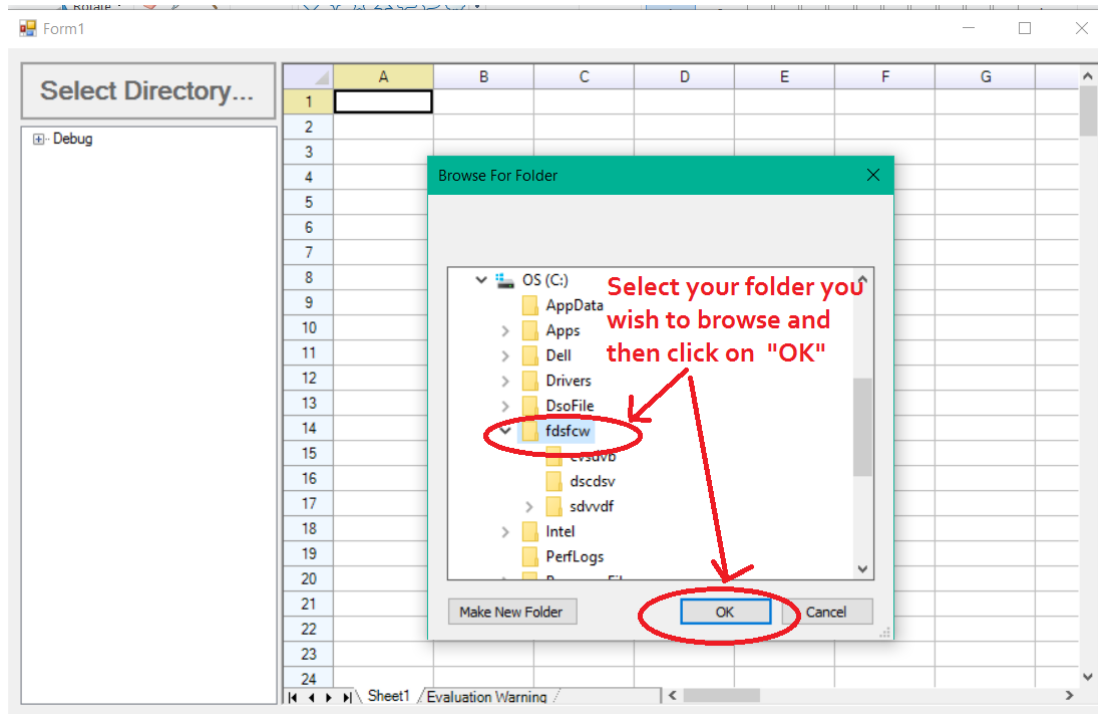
Form1

Select Directory...

Debug

| | A | B | C | D | E | F | G |
|---|---|---|---|---|---|---|---|
| 1 | | | | | | | |
| 2 | | | | | | | |
| 3 | | | | | | | |
| 4 | | | | | | | |
| 5 | | | | | | | |
| 6 | | | | | | | |
| 7 | | | | | | | |
| 8 | | | | | | | |
| 9 | | | | | | | |
| 10 | | | | | | | |
| 11 | | | | | | | |
| 12 | | | | | | | |
| 13 | | | | | | | |
| 14 | | | | | | | |
| 15 | | | | | | | |
| 16 | | | | | | | |
| 17 | | | | | | | |
| 18 | | | | | | | |
| 19 | | | | | | | |
| 20 | | | | | | | |
| 21 | | | | | | | |
| 22 | | | | | | | |
| 23 | | | | | | | |
| 24 | | | | | | | |

Sheet1 Evaluation Warning

Browse For Folder

OS (C:)
AppData
Apps
Dell
Drivers
DsoFile
fdsfcw
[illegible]
dscdsv
sdvvdf
Intel
PerfLogs
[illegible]

Select your folder you wish to browse and then click on "OK"

Make New Folder
OK
Cancel